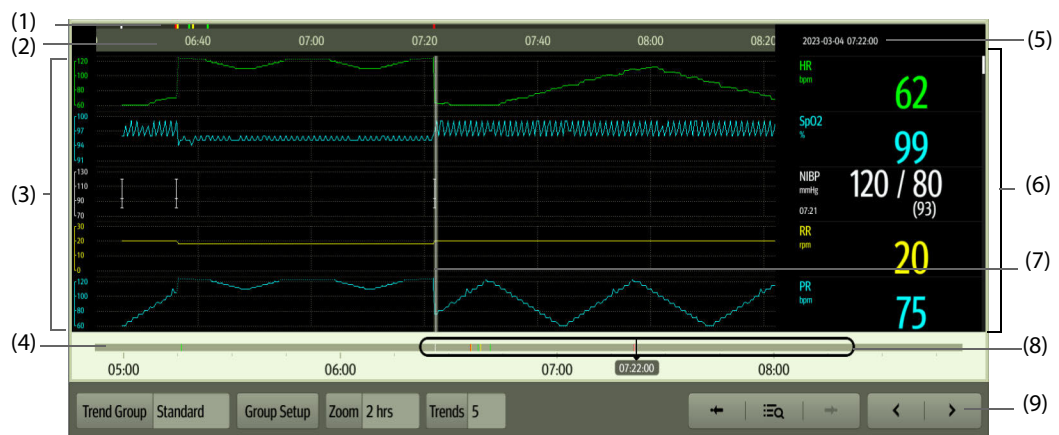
(1)
(2)
(3)
(4)
06:40 07:00 07:20 07:40 08:00 08:20

120
100
80
60

100
97
94
91

130
110
90
70

30
20
10
0

120
100
80
60

2023-03-04 07:22:00

HR
bpm
62

SpO2
%
99

NIBP
mmHg
07:21
120 / 80
(93)

RR
rpm
20

PR
bpm
75

(5)
(6)
(7)
(8)
(9)

05:00 06:00 07:00 07:22:00 08:00

Trend Group Standard
Group Setup
Zoom 2 hrs
Trends 5